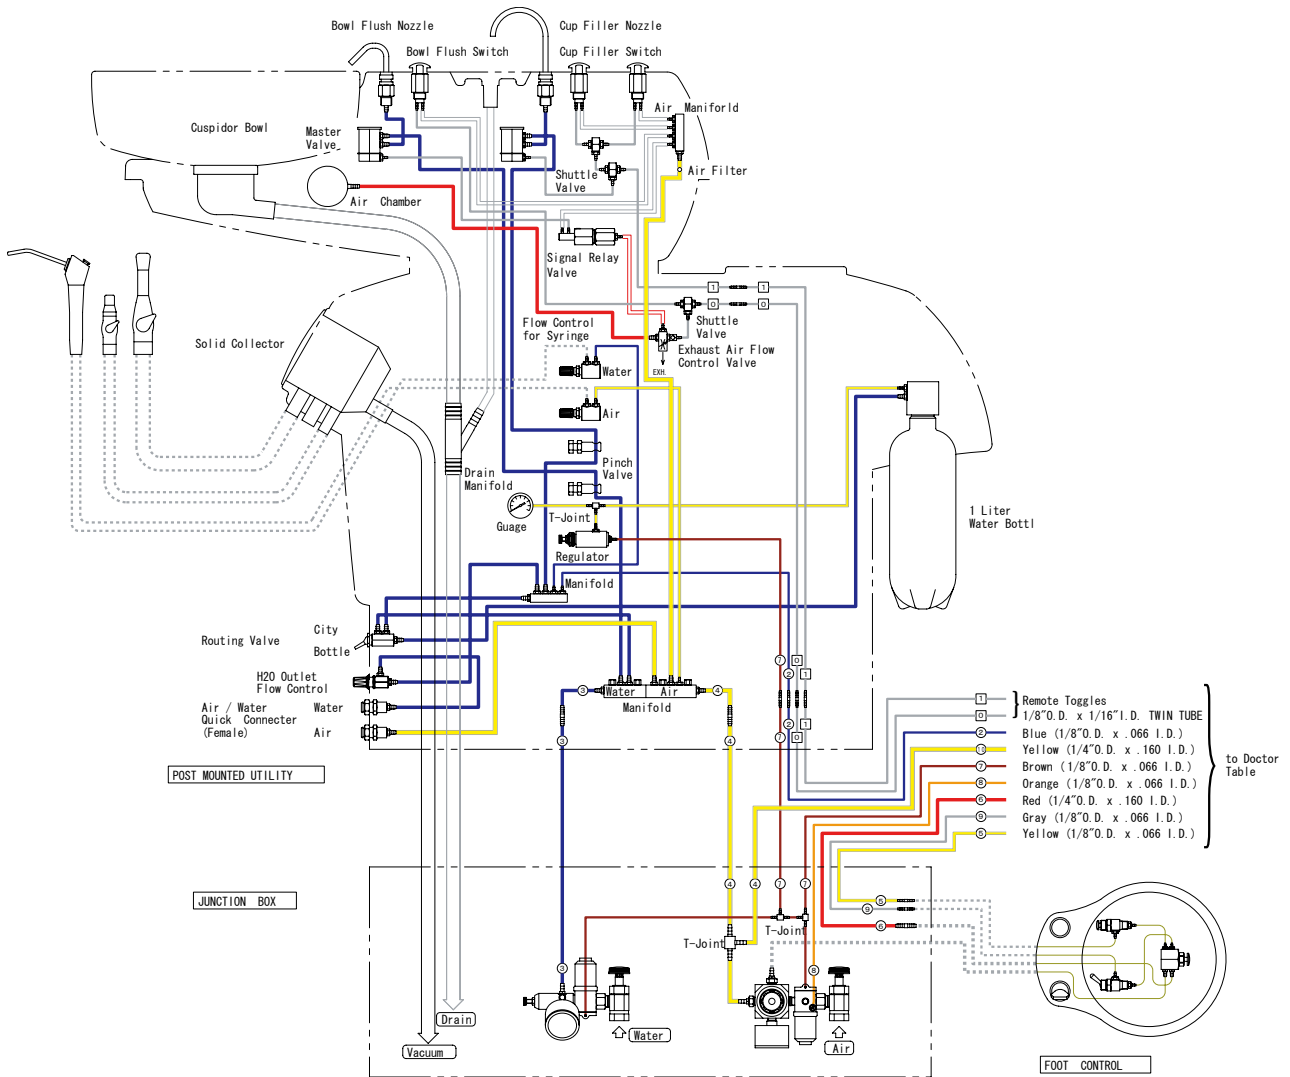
Bowl Flush Nozzle
Cup Filler Nozzle
Bowl Flush Switch
Cup Filler Switch
Air Manifold
Cuspidor Bowl
Master Valve
Air Filter
Shuttle Valve
Air Chamber
Signal Relay Valve
Solid Collector
Flow Control for Syringe
Shuttle Valve
Exhaust Air Flow Control Valve
EXH.
Water
Air
Pinch Valve
Drain Manifold
Guage
T-Joint
Regulator
Manifold
1 Liter Water Bottl
City
Routing Valve
Bottle
H20 Outlet Flow Control
Air / Water Quick Connecter (Female)
Water
Air
Water
Air
Manifold
POST MOUNTED UTILITY
Remote Toggles
1/8"O.D. x 1/16"I.D. TWIN TUBE
Blue (1/8"O.D. x .066 I.D.)
Yellow (1/4"O.D. x .160 I.D.)
Brown (1/8"O.D. x .066 I.D.)
Orange (1/8"O.D. x .066 I.D.)
Red (1/4"O.D. x .160 I.D.)
Gray (1/8"O.D. x .066 I.D.)
Yellow (1/8"O.D. x .066 I.D.)
to Doctor Table
JUNCTION BOX
T-Joint
T-Joint
Drain
Vacuum
Water
Air
FOOT CONTROL
1 0 1 0 7 2 2 7 0 1 1 0 3 4 3 4 4 4 7 7 3 8 9 6 8 6 1 0 2 3 7 8 6 9 5